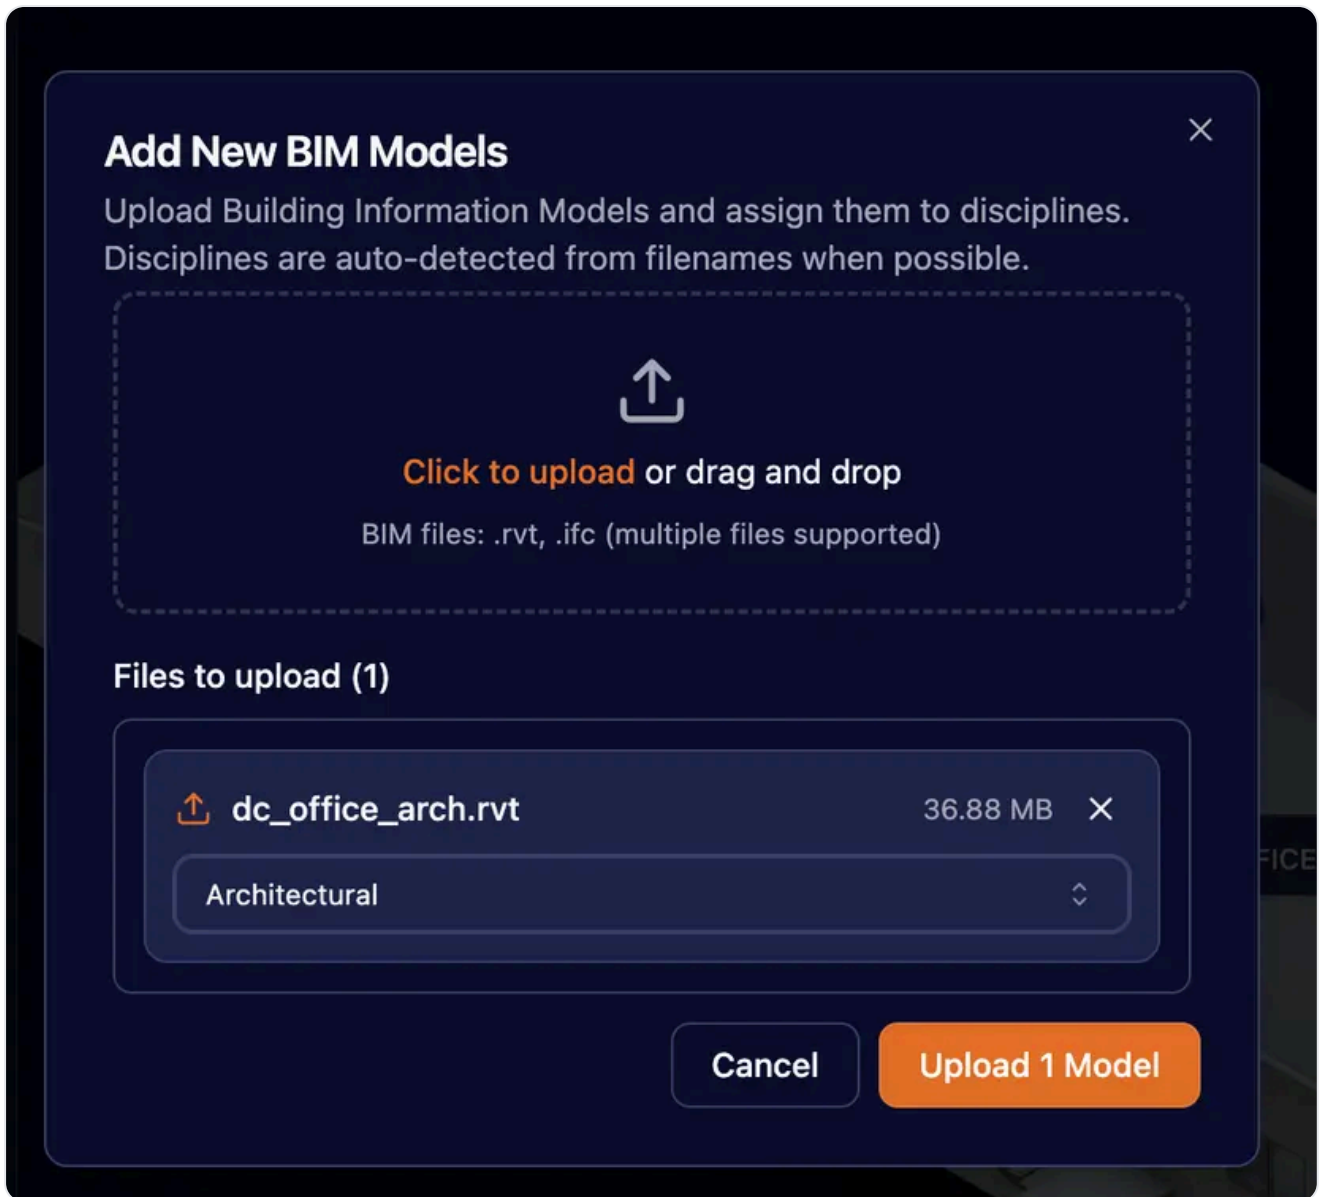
Add New BIM Models

Upload Building Information Models and assign them to disciplines. Disciplines are auto-detected from filenames when possible.

Click to upload or drag and drop

BIM files: .rvt, .ifc (multiple files supported)

Files to upload (1)

dc_office_arch.rvt 36.88 MB

Architectural

Cancel Upload 1 Model

FICE